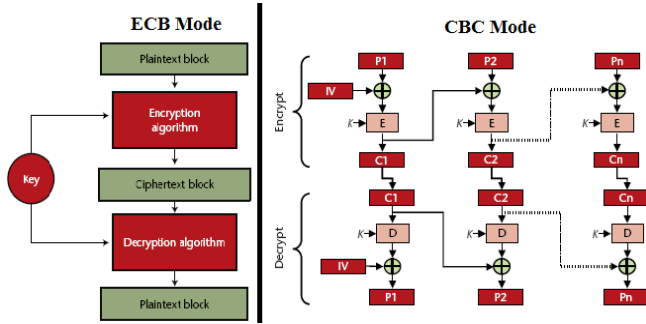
ECB Mode

Plaintext block

Encryption algorithm

Key

Ciphertext block

Decryption algorithm

Plaintext block

CBC Mode

Encrypt

P1

P2

Pn

IV

K

E

K

E

K

E

C1

C2

Cn

Decrypt

C1

C2

Cn

K

D

K

D

K

D

IV

P1

P2

Pn